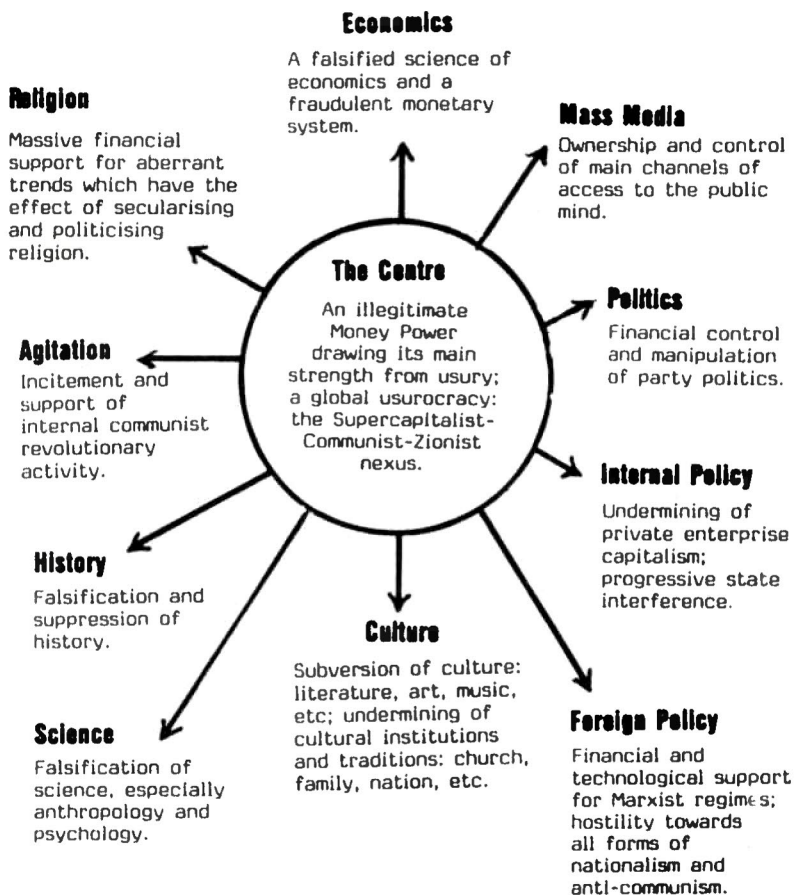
The Centre

An illegitimate Money Power drawing its main strength from usury; a global usurocracy: the Supercapitalist-Communist-Zionist nexus.

Economics

A falsified science of economics and a fraudulent monetary system.

Mass Media

Ownership and control of main channels of access to the public mind.

Politics

Financial control and manipulation of party politics.

Internal Policy

Undermining of private enterprise capitalism; progressive state interference.

Foreign Policy

Financial and technological support for Marxist regimes; hostility towards all forms of nationalism and anti-communism.

Culture

Subversion of culture: literature, art, music, etc; undermining of cultural institutions and traditions: church, family, nation, etc.

Science

Falsification of science, especially anthropology and psychology.

History

Falsification and suppression of history.

Agitation

Incitement and support of internal communist revolutionary activity.

Religion

Massive financial support for aberrant trends which have the effect of secularising and politicising religion.